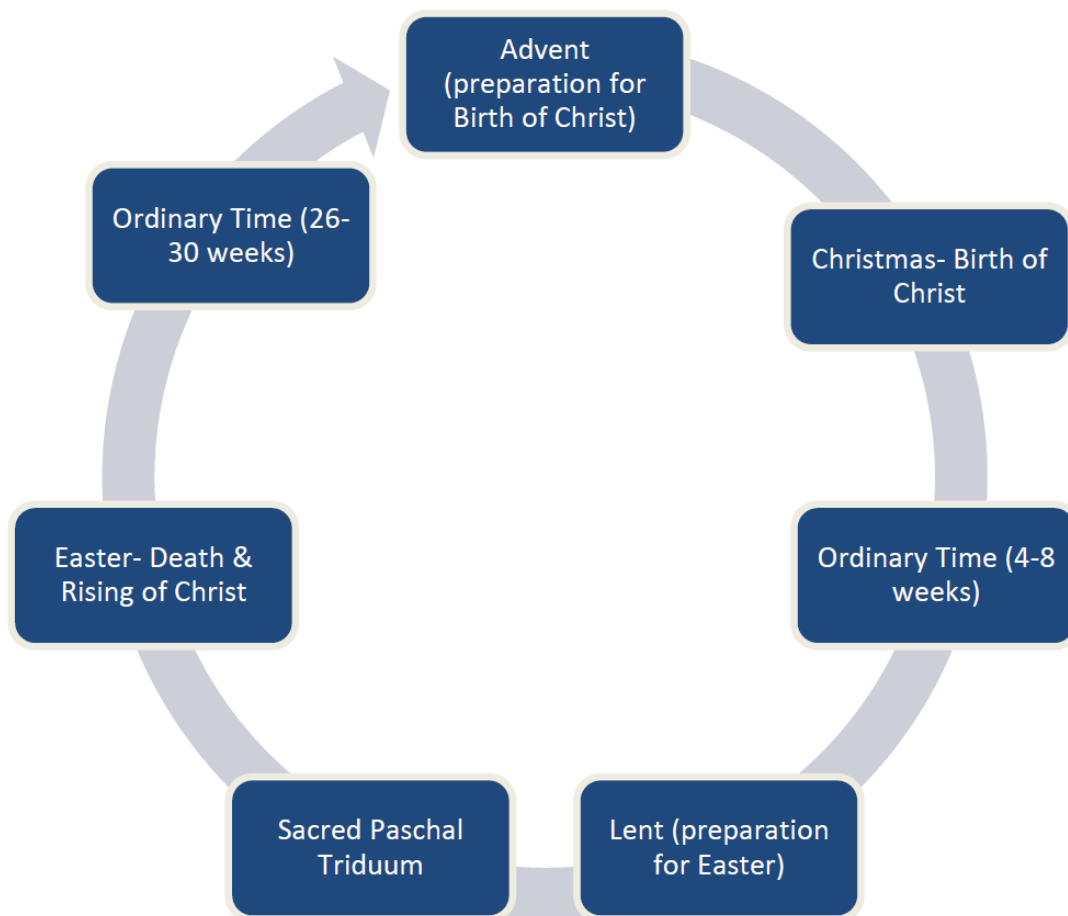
Advent (preparation for Birth of Christ)

Christmas- Birth of Christ

Ordinary Time (4-8 weeks)

Lent (preparation for Easter)

Sacred Paschal Triduum

Easter- Death & Rising of Christ

Ordinary Time (26-30 weeks)